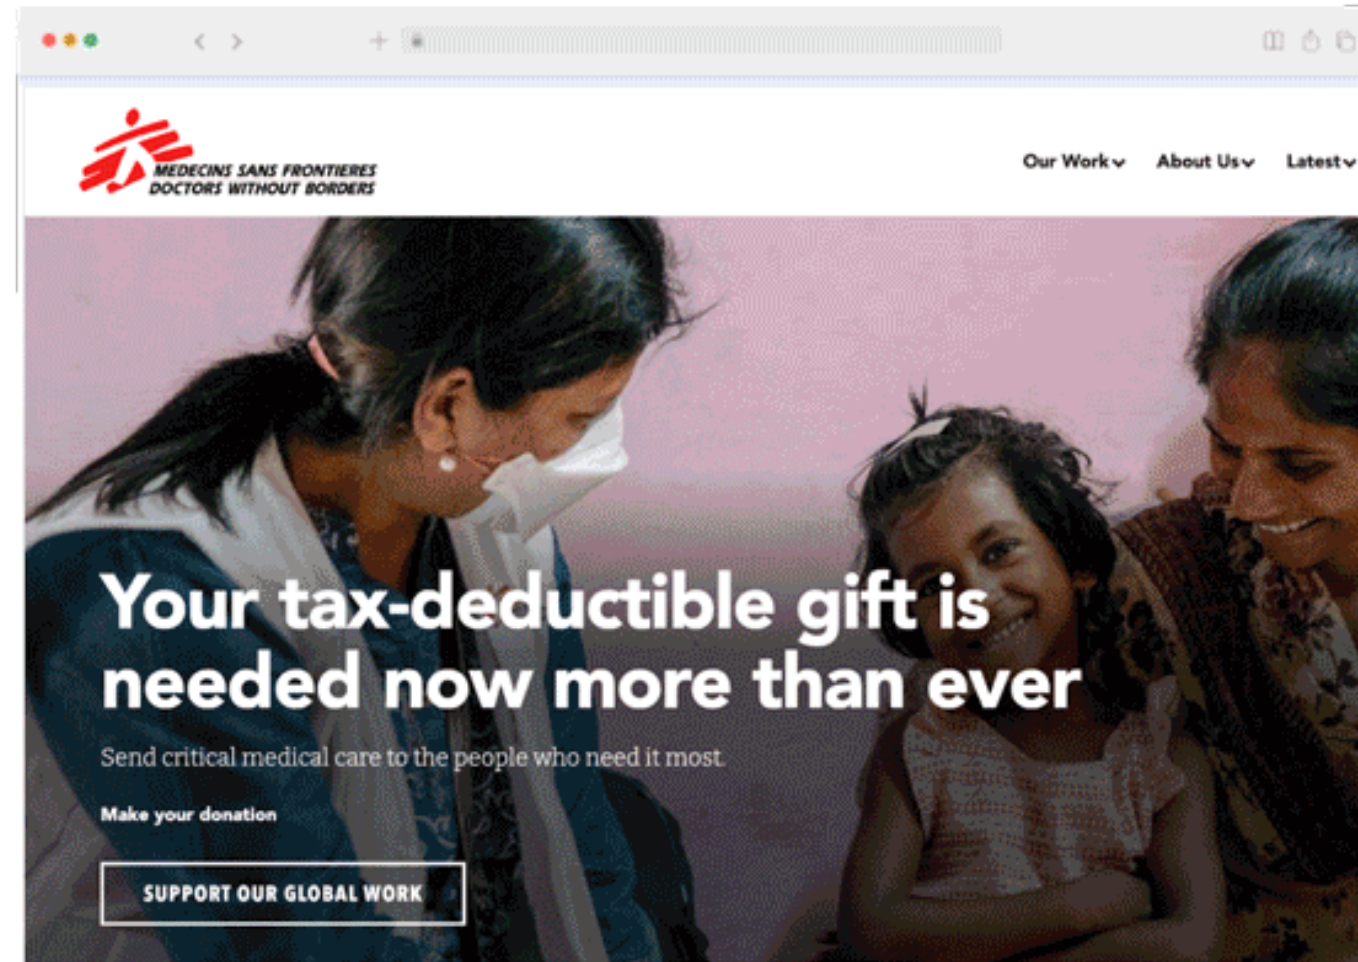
MEDECINS SANS FRONTIERES
DOCTORS WITHOUT BORDERS

Our Work About Us Latest

Your tax-deductible gift is needed now more than ever

Send critical medical care to the people who need it most.

Make your donation

SUPPORT OUR GLOBAL WORK